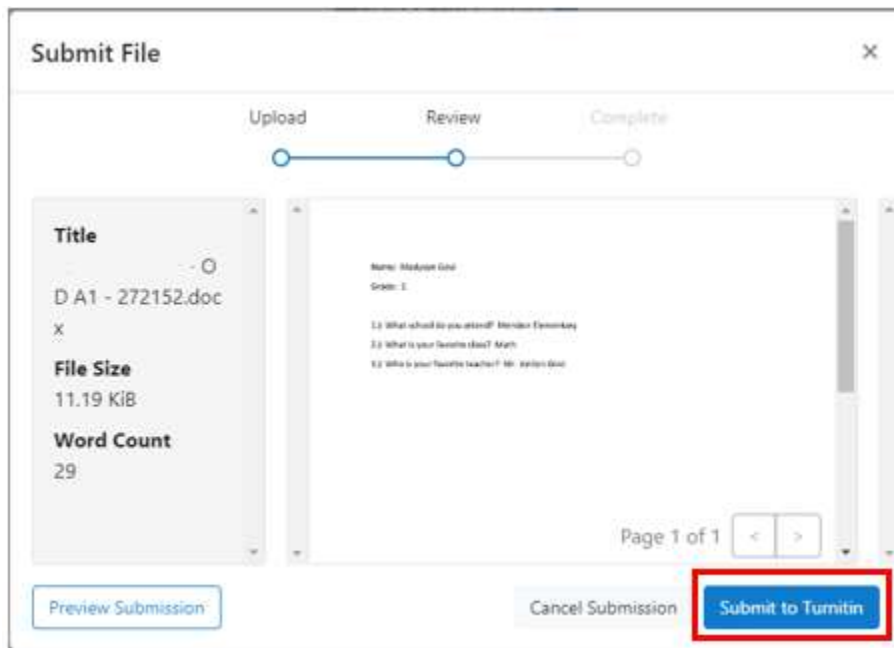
Submit File

×

Upload

Review

Complete

Title

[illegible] - O D A1 - 272152.docx

File Size

11.19 KiB

Word Count

29

Name: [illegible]

Grade: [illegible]

1.1 What school do you attend? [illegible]

2.1 What is your favorite class? Math

3.1 Who is your favorite teacher? Mr. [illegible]

Page 1 of 1

<

>

Preview Submission

Cancel Submission

Submit to Turnitin